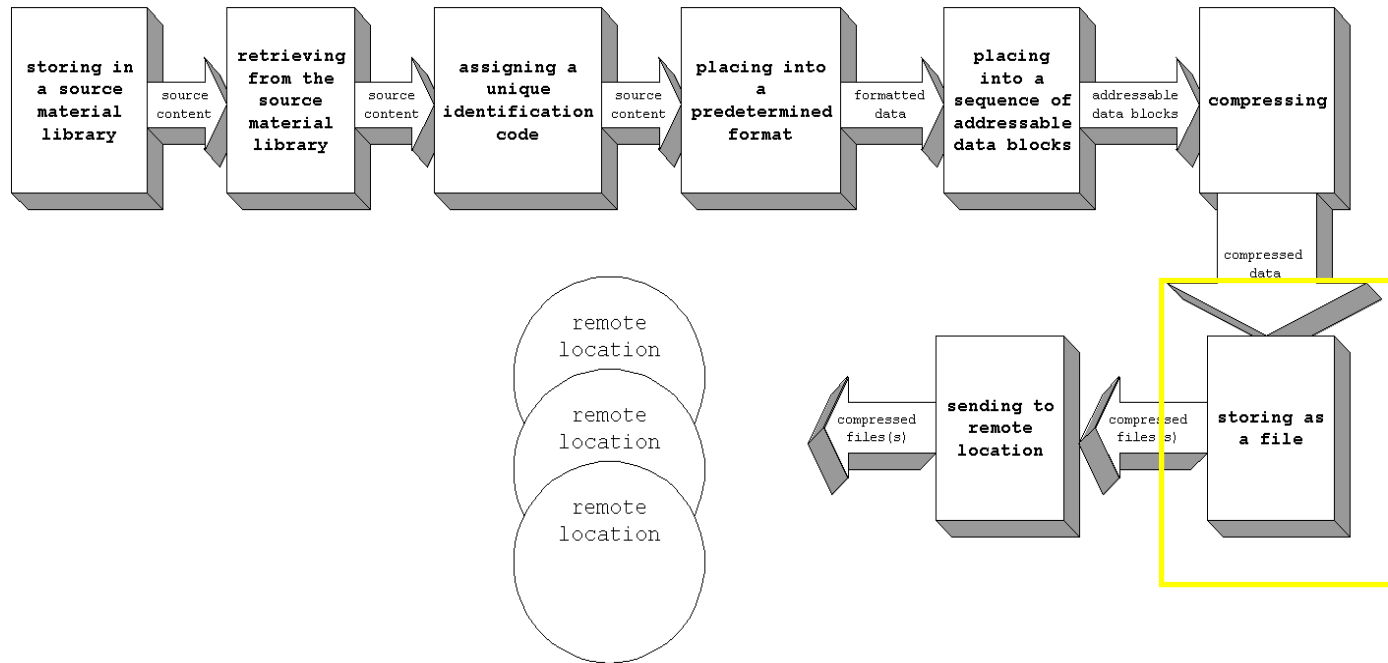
storing in a source material library

source content

retrieving from the source material library

source content

assigning a unique identification code

source content

placing into a predetermined format

formatted data

placing into a sequence of addressable data blocks

addressable data blocks

compressing

compressed data

storing as a file

compressed files(s)

sending to remote location

compressed files(s)

remote location

remote location

remote location